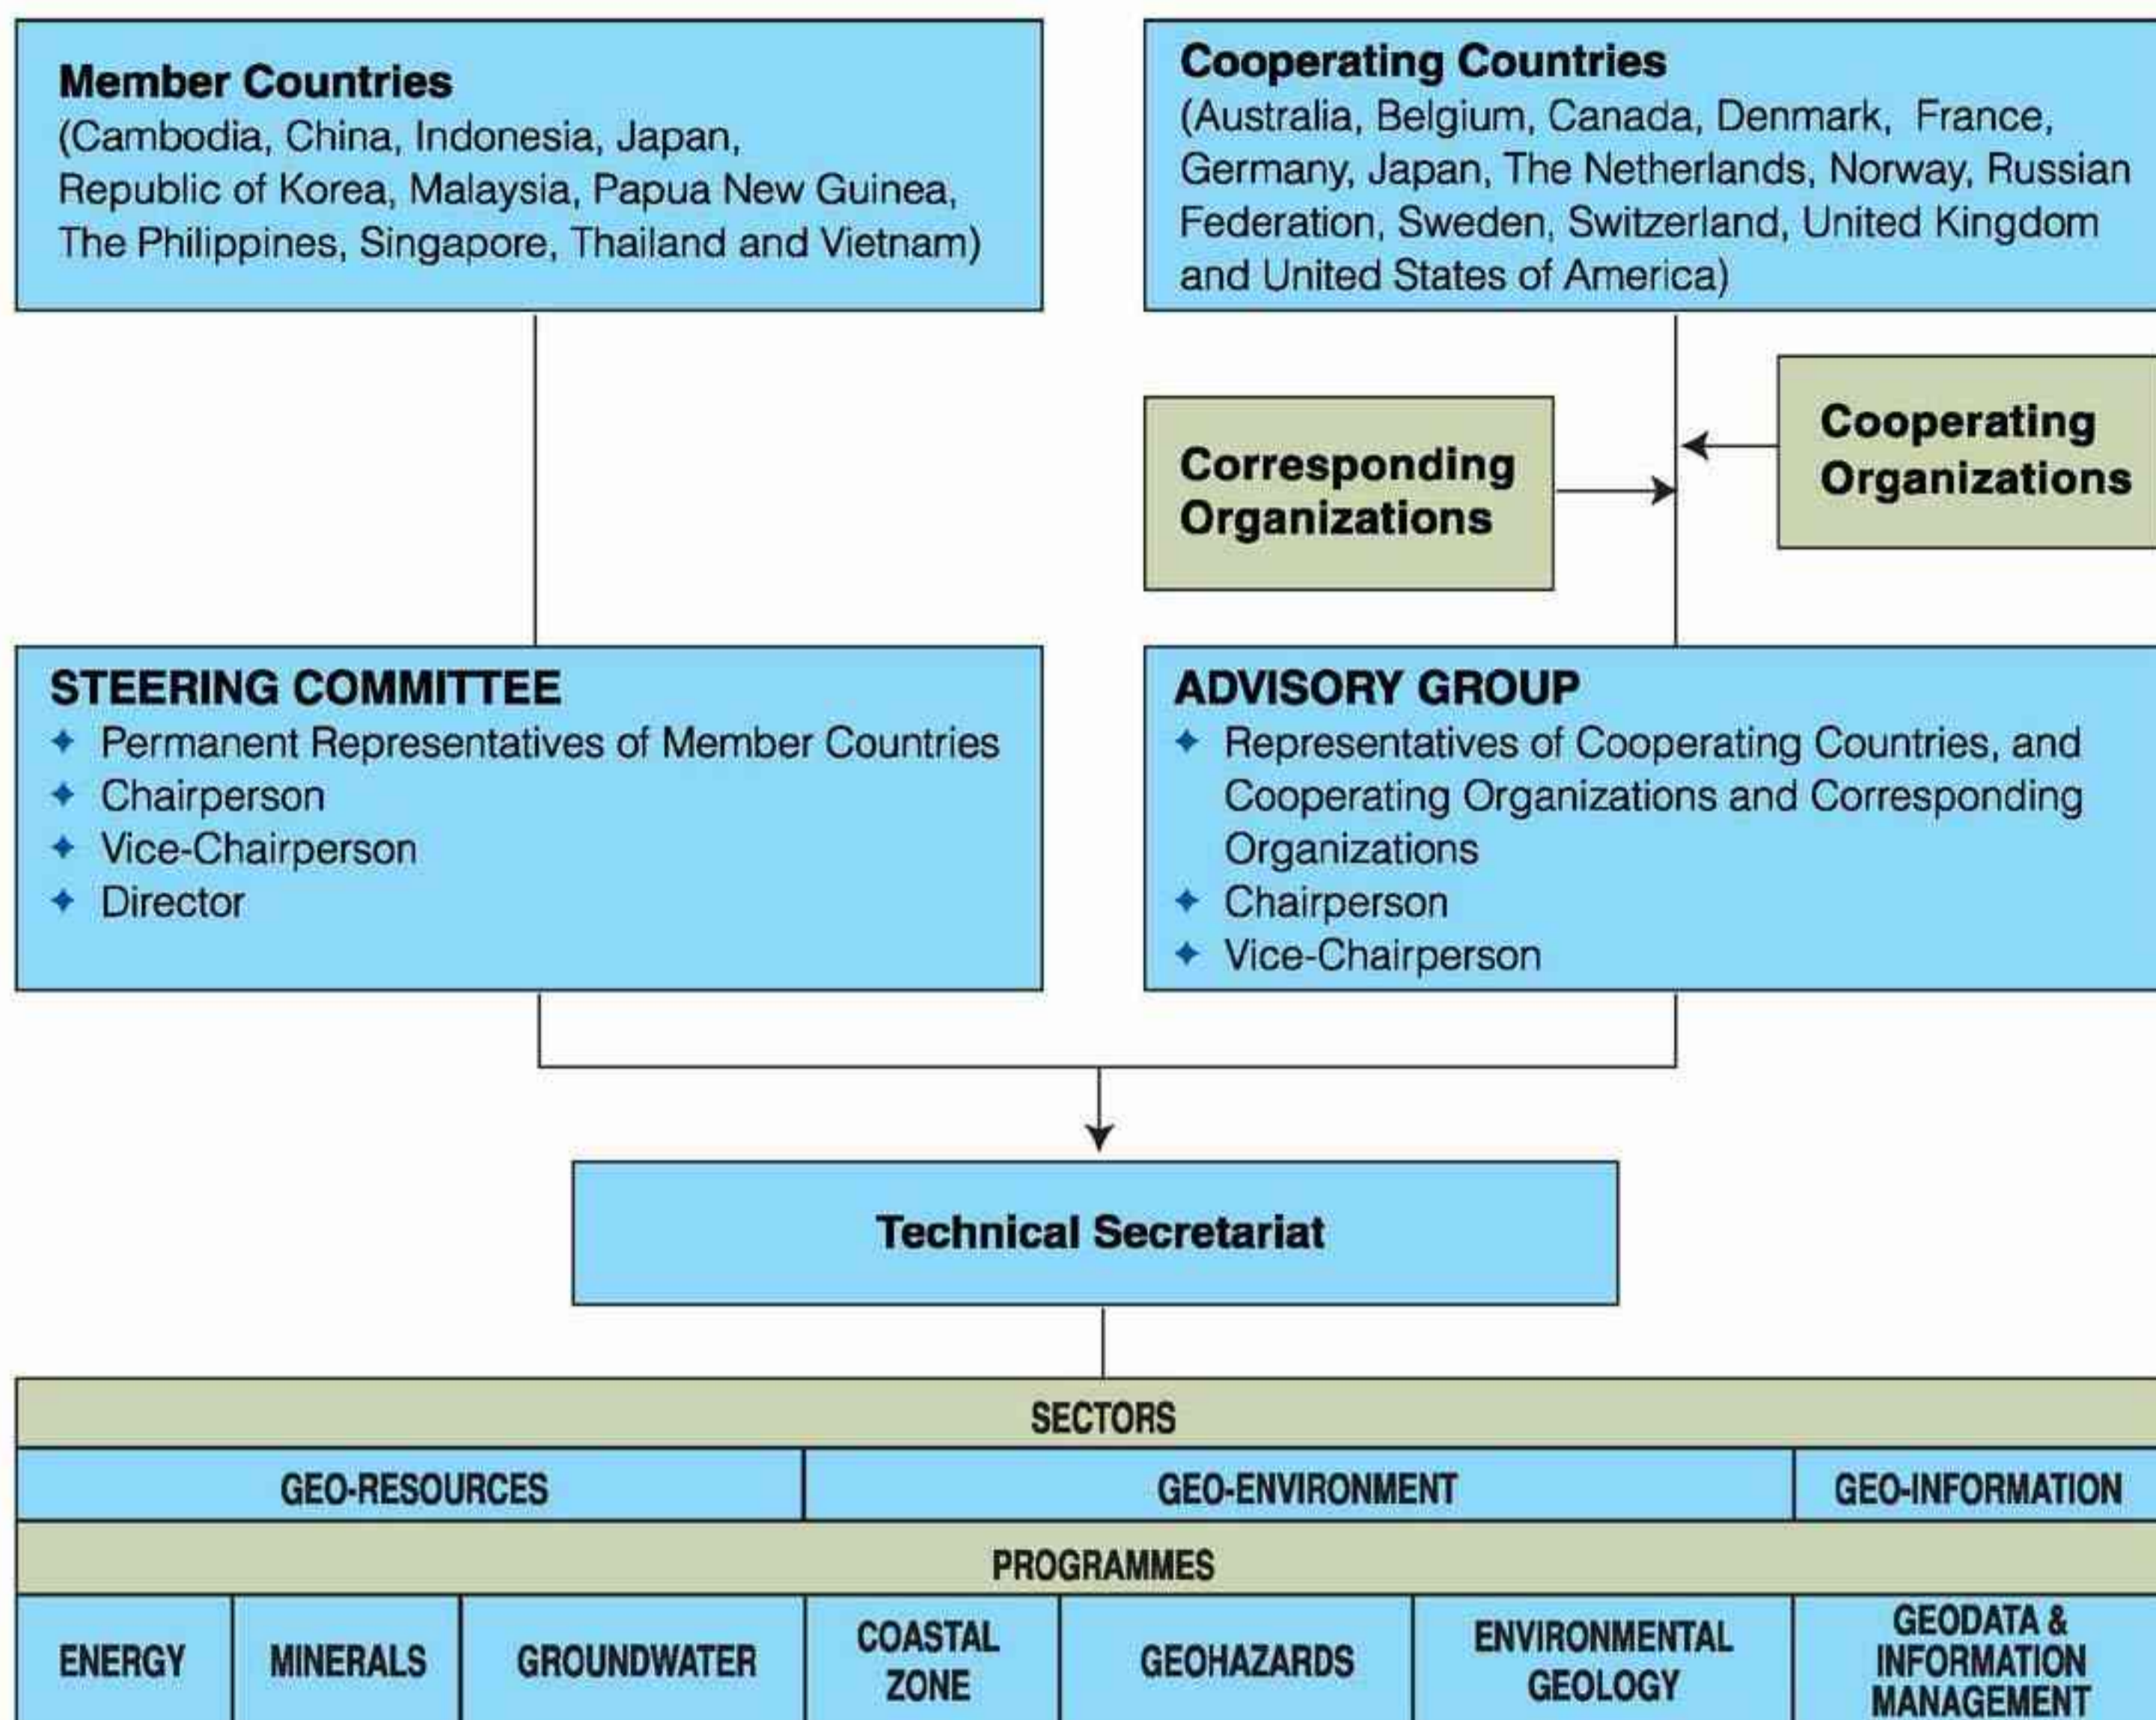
Member Countries
(Cambodia, China, Indonesia, Japan, Republic of Korea, Malaysia, Papua New Guinea, The Philippines, Singapore, Thailand and Vietnam)

Cooperating Countries
(Australia, Belgium, Canada, Denmark, France, Germany, Japan, The Netherlands, Norway, Russian Federation, Sweden, Switzerland, United Kingdom and United States of America)

Corresponding Organizations

Cooperating Organizations

STEERING COMMITTEE
✦ Permanent Representatives of Member Countries
✦ Chairperson
✦ Vice-Chairperson
✦ Director

ADVISORY GROUP
✦ Representatives of Cooperating Countries, and Cooperating Organizations and Corresponding Organizations
✦ Chairperson
✦ Vice-Chairperson

Technical Secretariat

SECTORS

| GEO-RESOURCES | GEO-ENVIRONMENT | GEO-INFORMATION |
|---|---|---|

PROGRAMMES

| ENERGY | MINERALS | GROUNDWATER | COASTAL ZONE | GEOHAZARDS | ENVIRONMENTAL GEOLOGY | GEODATA & INFORMATION MANAGEMENT |
|---|---|---|---|---|---|---|